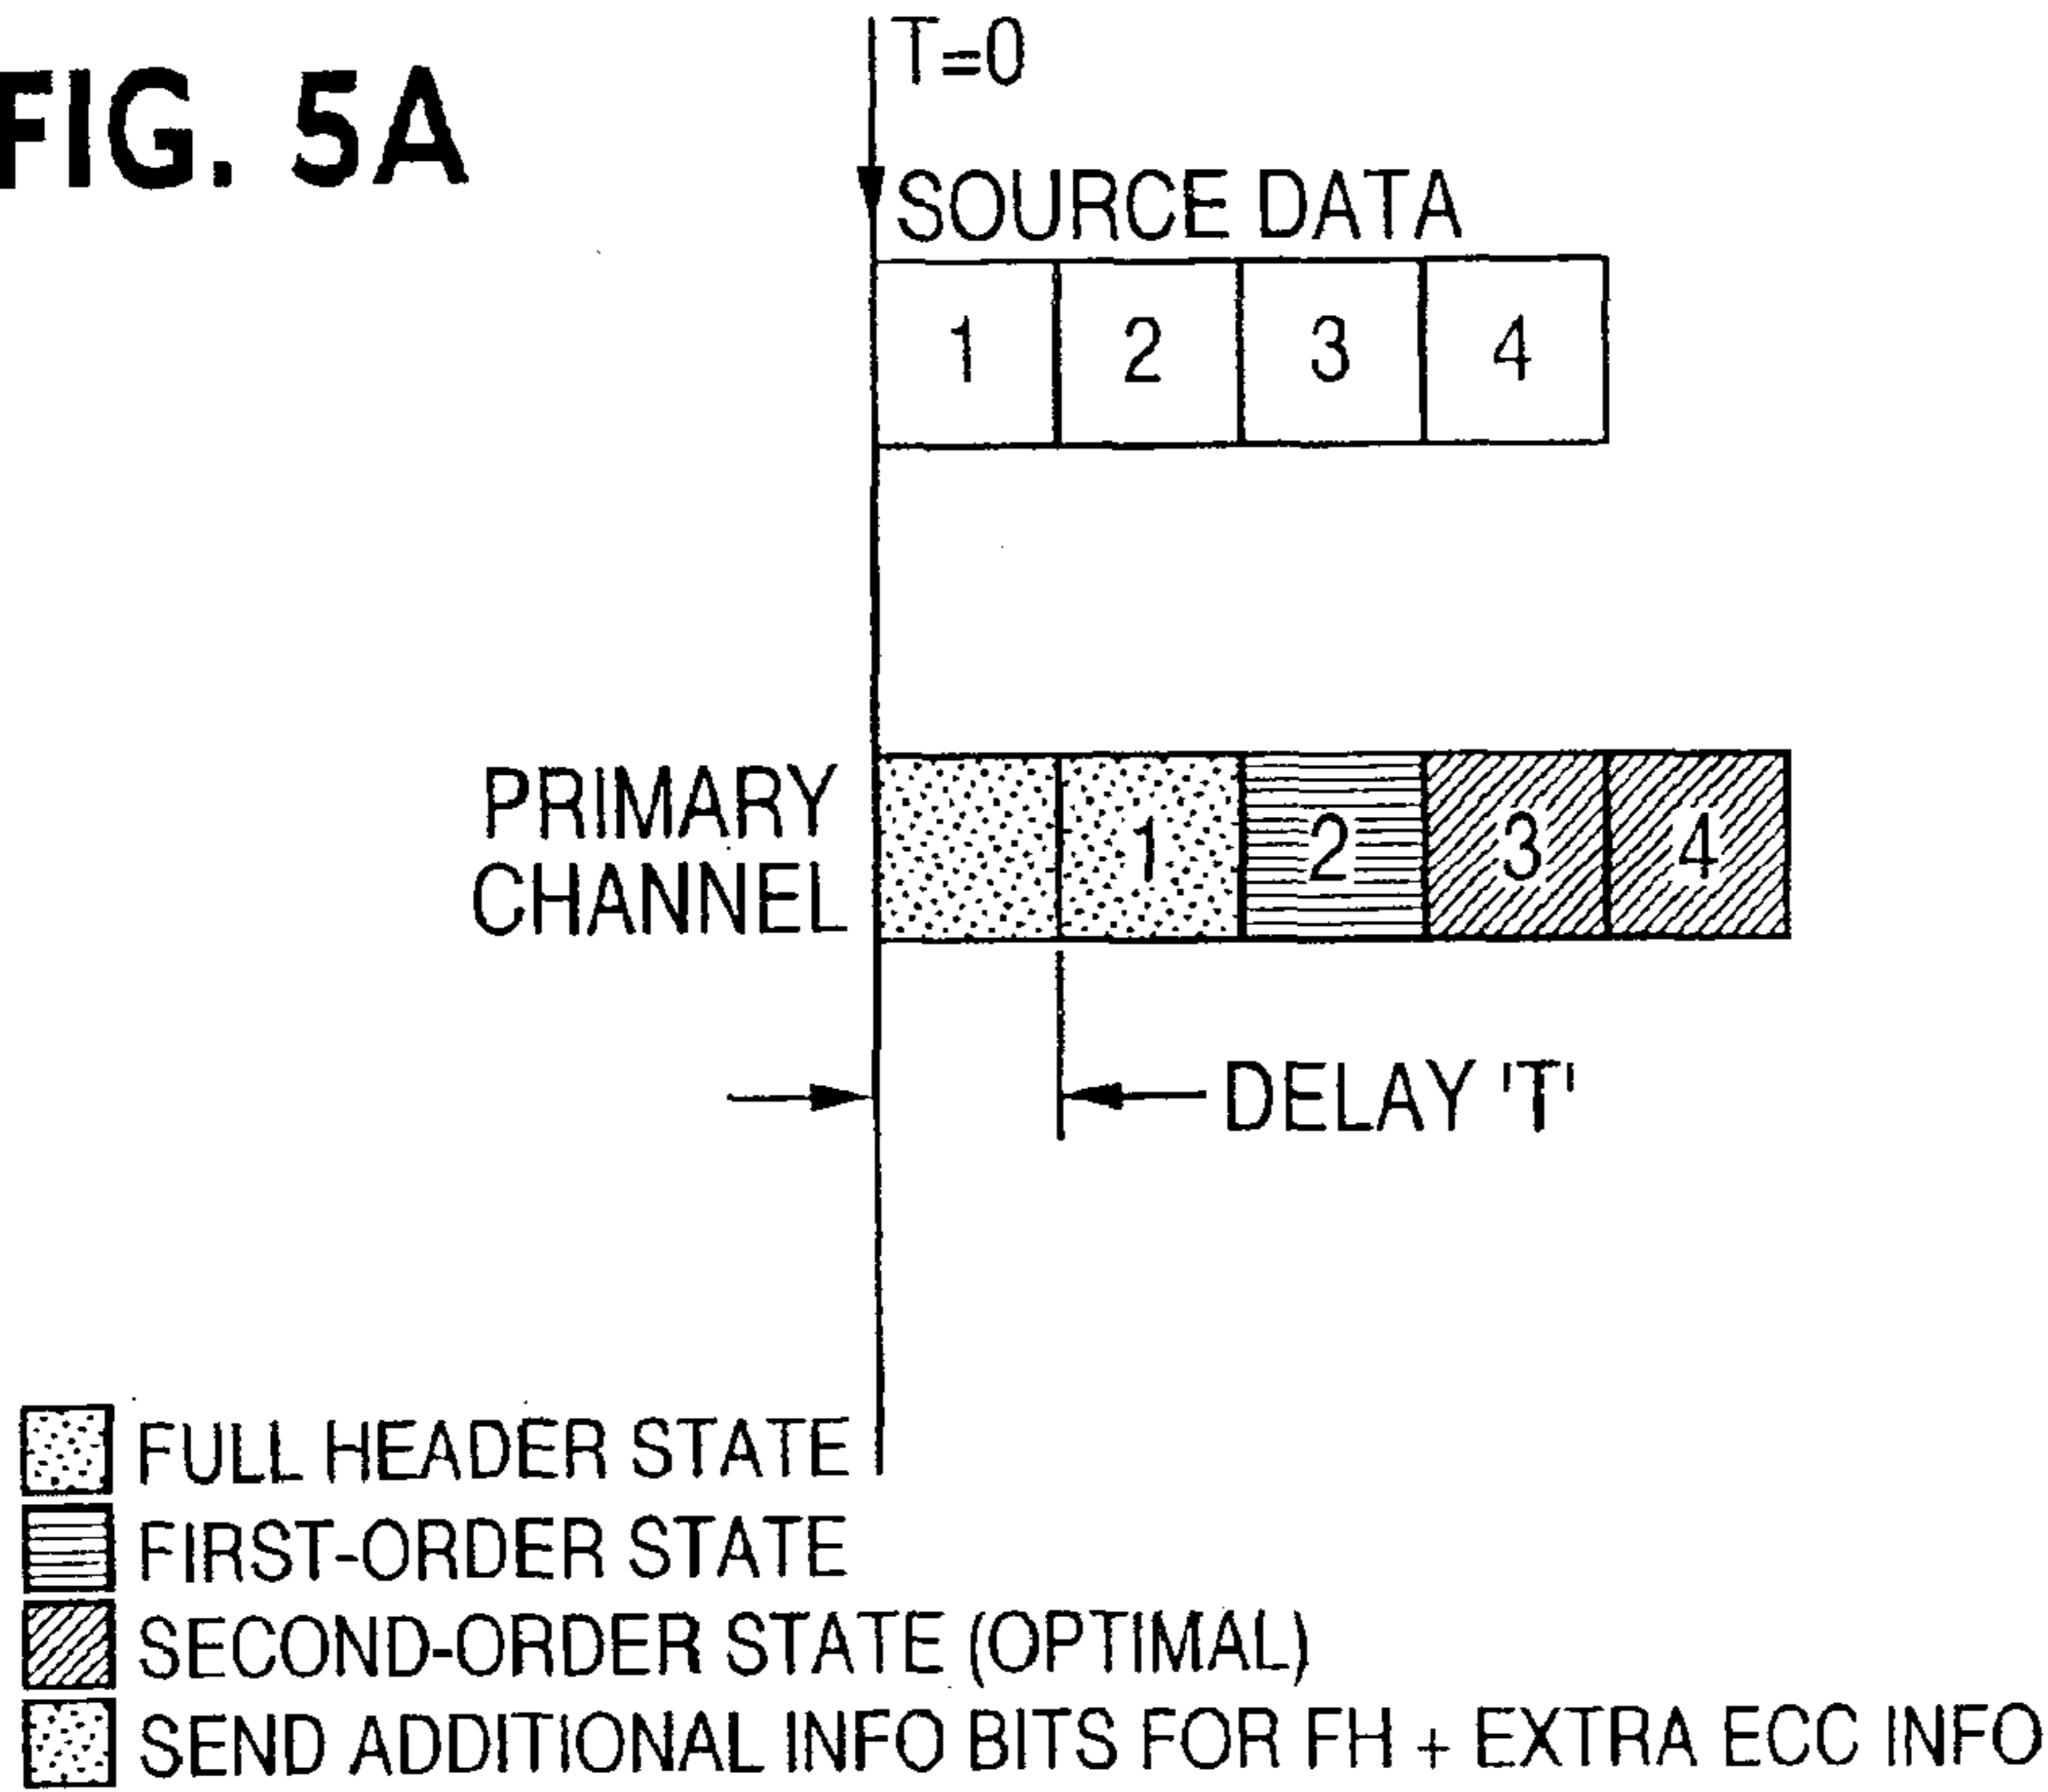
FIG. 5A

T=0

SOURCE DATA

| 1 | 2 | 3 | 4 |
|---|---|---|---|

PRIMARY CHANNEL

|  | 1 | 2 | 3 | 4 |
|---|---|---|---|---|

DELAY 'T'

FULL HEADER STATE
FIRST-ORDER STATE
SECOND-ORDER STATE (OPTIMAL)
SEND ADDITIONAL INFO BITS FOR FH + EXTRA ECC INFO